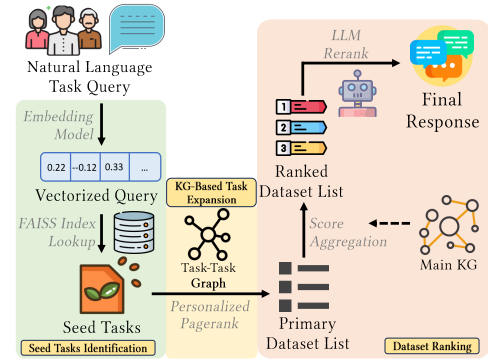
Natural Language Task Query

Embedding Model

0.22 | −0.12 | 0.33 | ...

Vectorized Query

FAISS Index Lookup

Seed Tasks

Seed Tasks Identification

KG-Based Task Expansion

Task-Task Graph

Personalized Pagerank

LLM Rerank

1

2

3

Ranked Dataset List

Final Response

Score Aggregation

Main KG

Primary Dataset List

Dataset Ranking